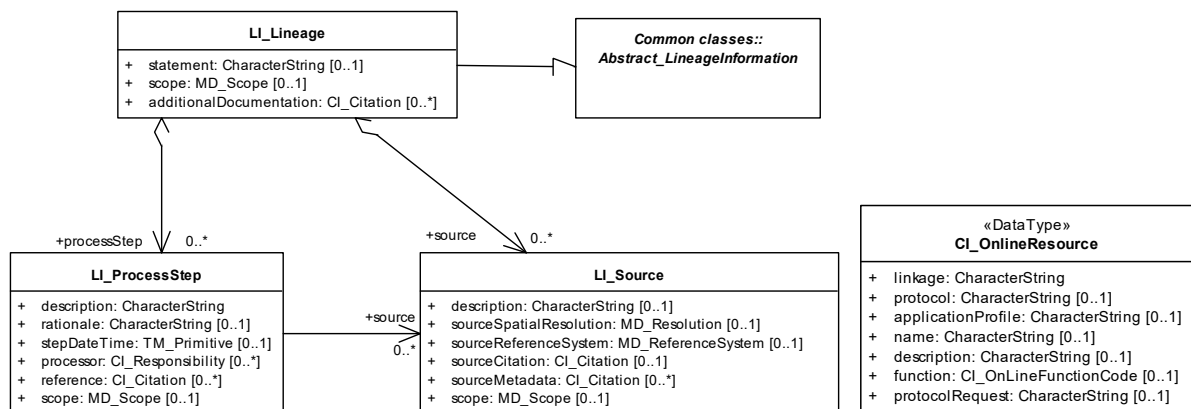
LI_Lineage

+ statement: CharacterString [0..1]
+ scope: MD_Scope [0..1]
+ additionalDocumentation: CI_Citation [0..*]

Common classes::
Abstract_LineageInformation

+processStep 0..*

+source 0..*

LI_ProcessStep

+ description: CharacterString
+ rationale: CharacterString [0..1]
+ stepDateTime: TM_Primitive [0..1]
+ processor: CI_Responsibility [0..*]
+ reference: CI_Citation [0..*]
+ scope: MD_Scope [0..1]

+source
0..*

LI_Source

+ description: CharacterString [0..1]
+ sourceSpatialResolution: MD_Resolution [0..1]
+ sourceReferenceSystem: MD_ReferenceSystem [0..1]
+ sourceCitation: CI_Citation [0..1]
+ sourceMetadata: CI_Citation [0..*]
+ scope: MD_Scope [0..1]

«DataType»
CI_OnlineResource

+ linkage: CharacterString
+ protocol: CharacterString [0..1]
+ applicationProfile: CharacterString [0..1]
+ name: CharacterString [0..1]
+ description: CharacterString [0..1]
+ function: CI_OnLineFunctionCode [0..1]
+ protocolRequest: CharacterString [0..1]